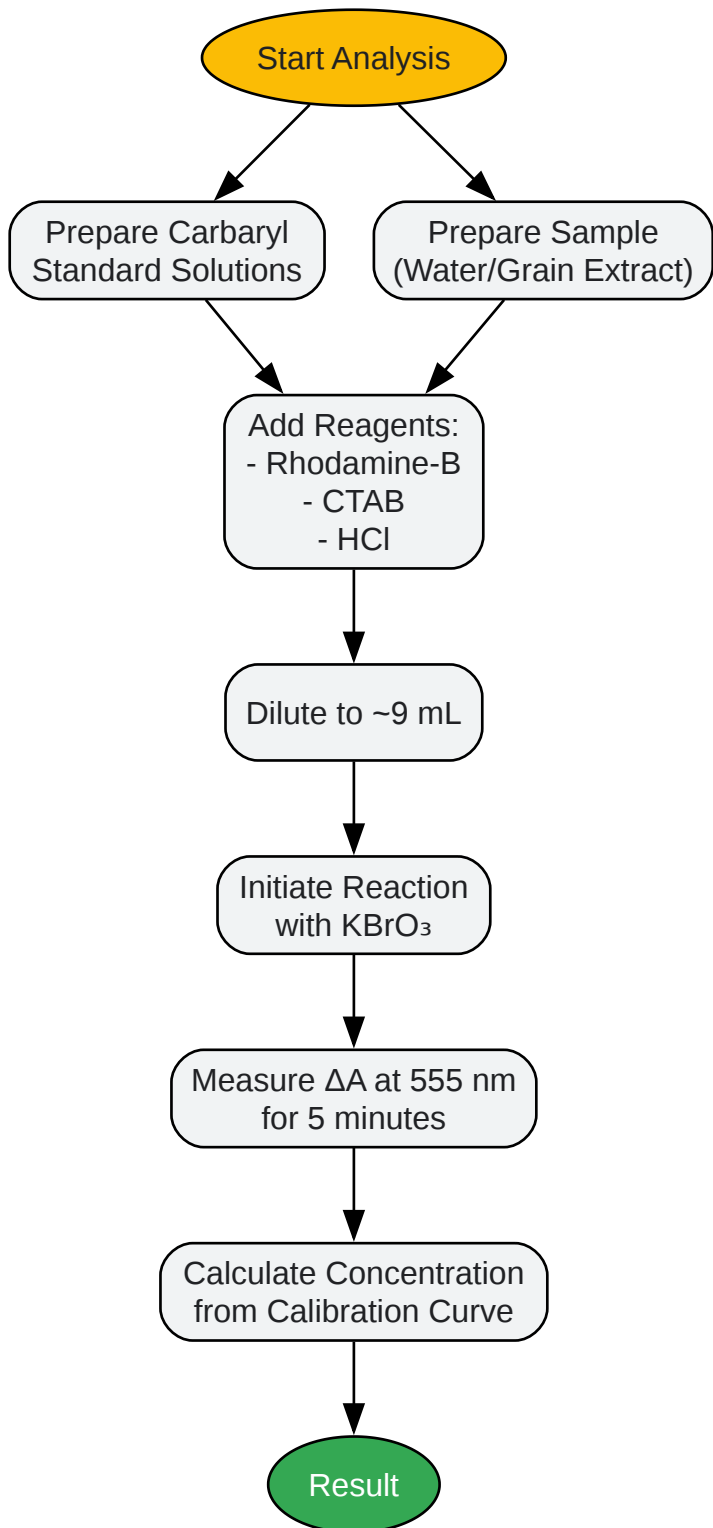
Start Analysis

Prepare Carbaryl Standard Solutions

Prepare Sample (Water/Grain Extract)

Add Reagents:
- Rhodamine-B
- CTAB
- HCl

Dilute to ~9 mL

Initiate Reaction with $KBrO_3$

Measure ΔA at 555 nm for 5 minutes

Calculate Concentration from Calibration Curve

Result